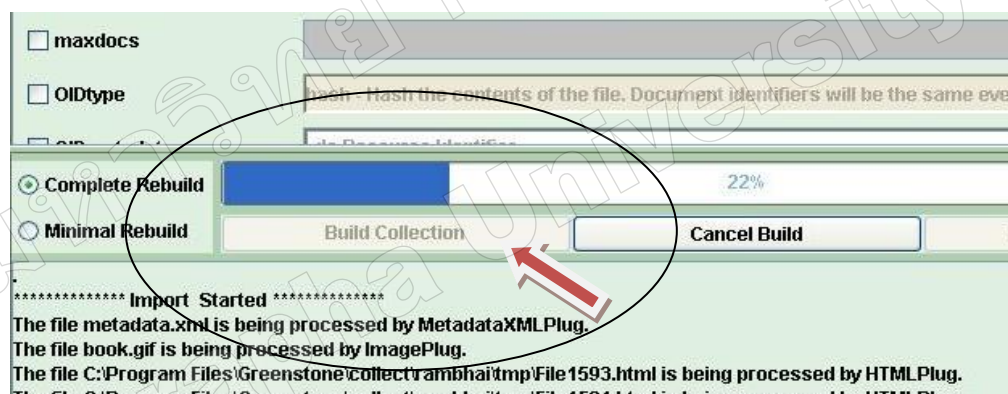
maxdocs

OIDtype

hash - Hash the contents of the file. Document identifiers will be the same eve

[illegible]

Complete Rebuild

22%

Minimal Rebuild

Build Collection

Cancel Build

.
************** Import Started **************
The file metadata.xml is being processed by MetadataXMLPlug.
The file book.gif is being processed by ImagePlug.
The file C:\Program Files\Greenstone\collect\rambhai\tmp\File1593.html is being processed by HTMLPlug.
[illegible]

Chiang Mai University